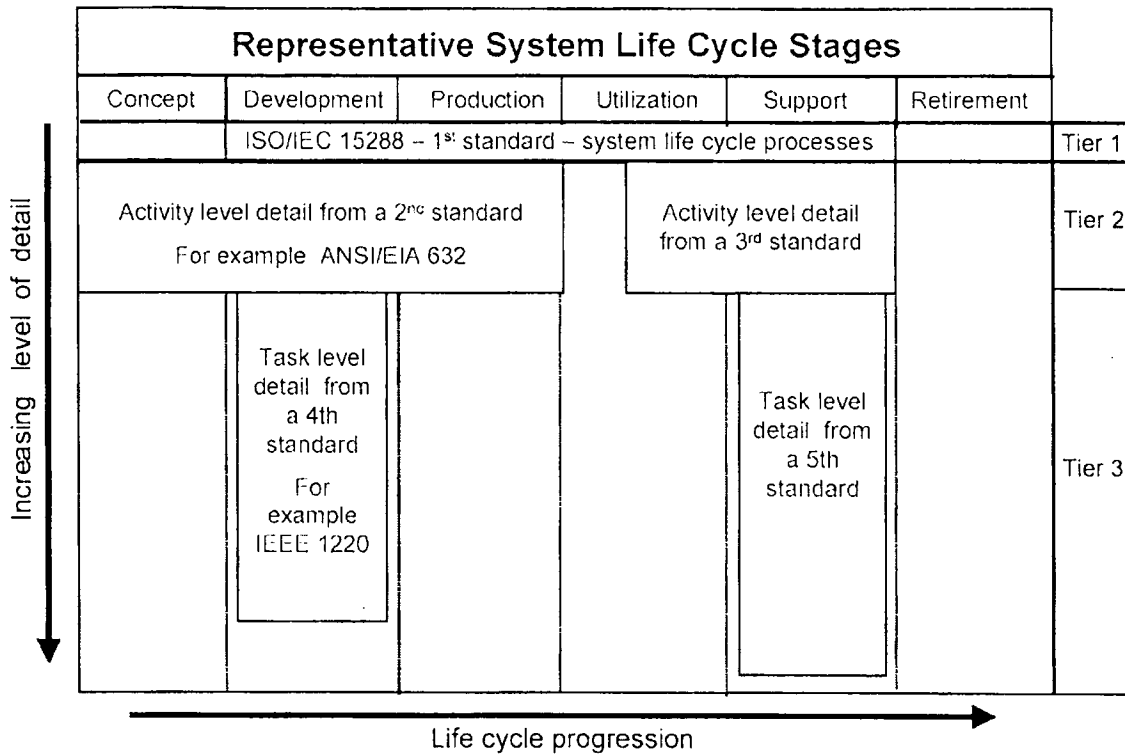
Representative System Life Cycle Stages

Concept | Development | Production | Utilization | Support | Retirement

ISO/IEC 15288 – 1$^{st}$ standard – system life cycle processes

Tier 1

Activity level detail from a 2$^{nd}$ standard

For example ANSI/EIA 632

Activity level detail from a 3$^{rd}$ standard

Tier 2

Increasing level of detail

Task level detail from a 4th standard

For example IEEE 1220

Task level detail from a 5th standard

Tier 3

Life cycle progression